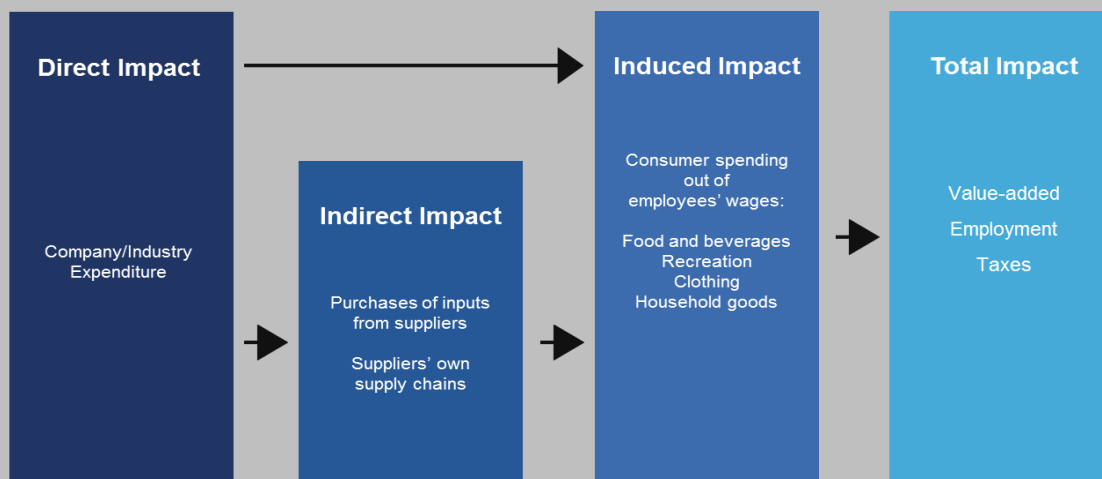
Direct Impact

Company/Industry Expenditure

Indirect Impact

Purchases of inputs from suppliers

Suppliers' own supply chains

Induced Impact

Consumer spending out of employees' wages:

Food and beverages
Recreation
Clothing
Household goods

Total Impact

Value-added
Employment
Taxes